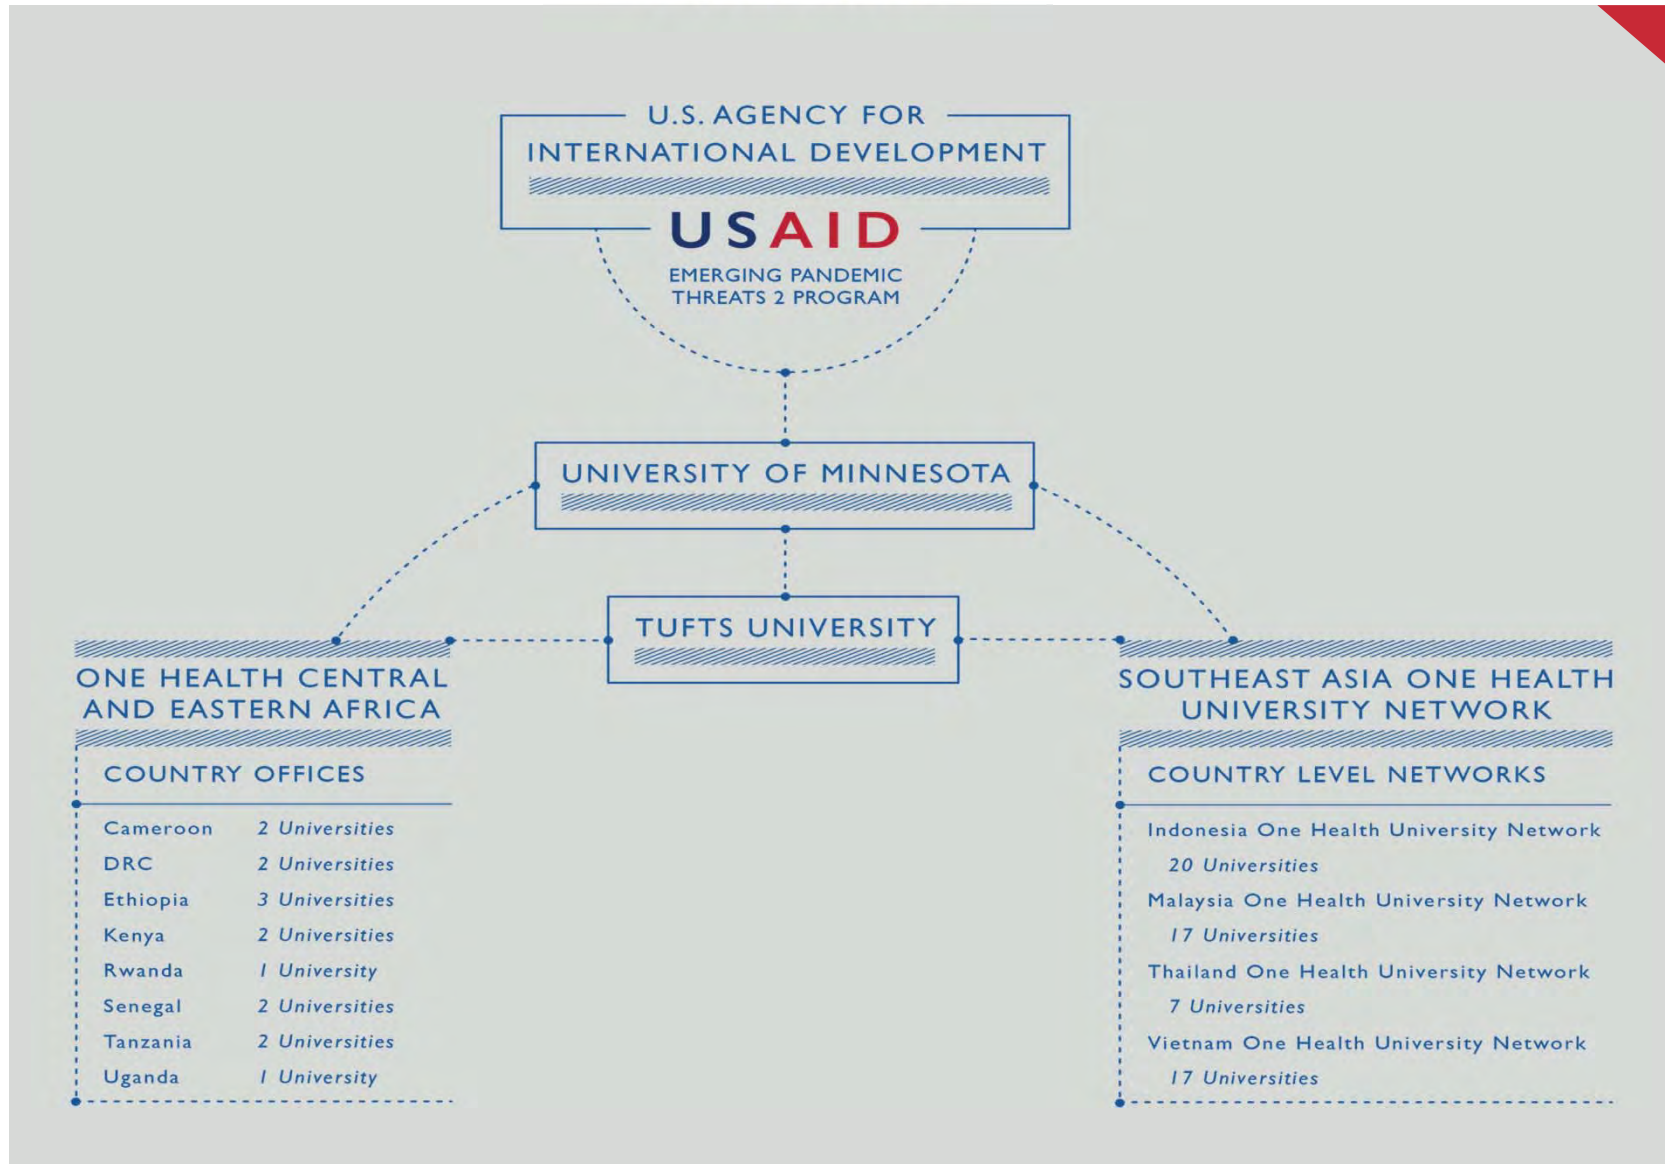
U.S. AGENCY FOR INTERNATIONAL DEVELOPMENT

USAID

EMERGING PANDEMIC THREATS 2 PROGRAM

UNIVERSITY OF MINNESOTA

TUFTS UNIVERSITY

ONE HEALTH CENTRAL AND EASTERN AFRICA

COUNTRY OFFICES

| | |
|---|---|
| Cameroon | 2 Universities |
| DRC | 2 Universities |
| Ethiopia | 3 Universities |
| Kenya | 2 Universities |
| Rwanda | 1 University |
| Senegal | 2 Universities |
| Tanzania | 2 Universities |
| Uganda | 1 University |

SOUTHEAST ASIA ONE HEALTH UNIVERSITY NETWORK

COUNTRY LEVEL NETWORKS

Indonesia One Health University Network
20 Universities
Malaysia One Health University Network
17 Universities
Thailand One Health University Network
7 Universities
Vietnam One Health University Network
17 Universities